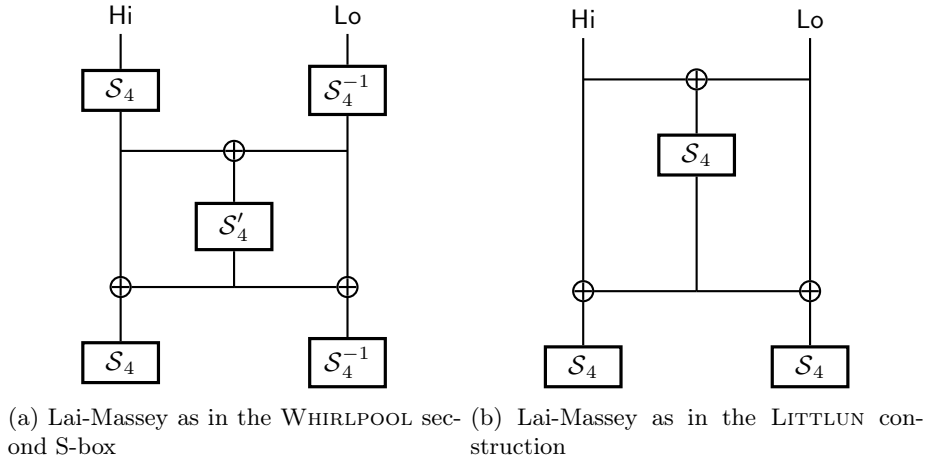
Hi

Lo

$\mathcal{S}_4$

$\mathcal{S}_4^{-1}$

$\mathcal{S}'_4$

$\mathcal{S}_4$

$\mathcal{S}_4^{-1}$

(a) Lai-Massey as in the WHIRLPOOL second S-box

Hi

Lo

$\mathcal{S}_4$

$\mathcal{S}_4$

$\mathcal{S}_4$

(b) Lai-Massey as in the LITTLUN construction